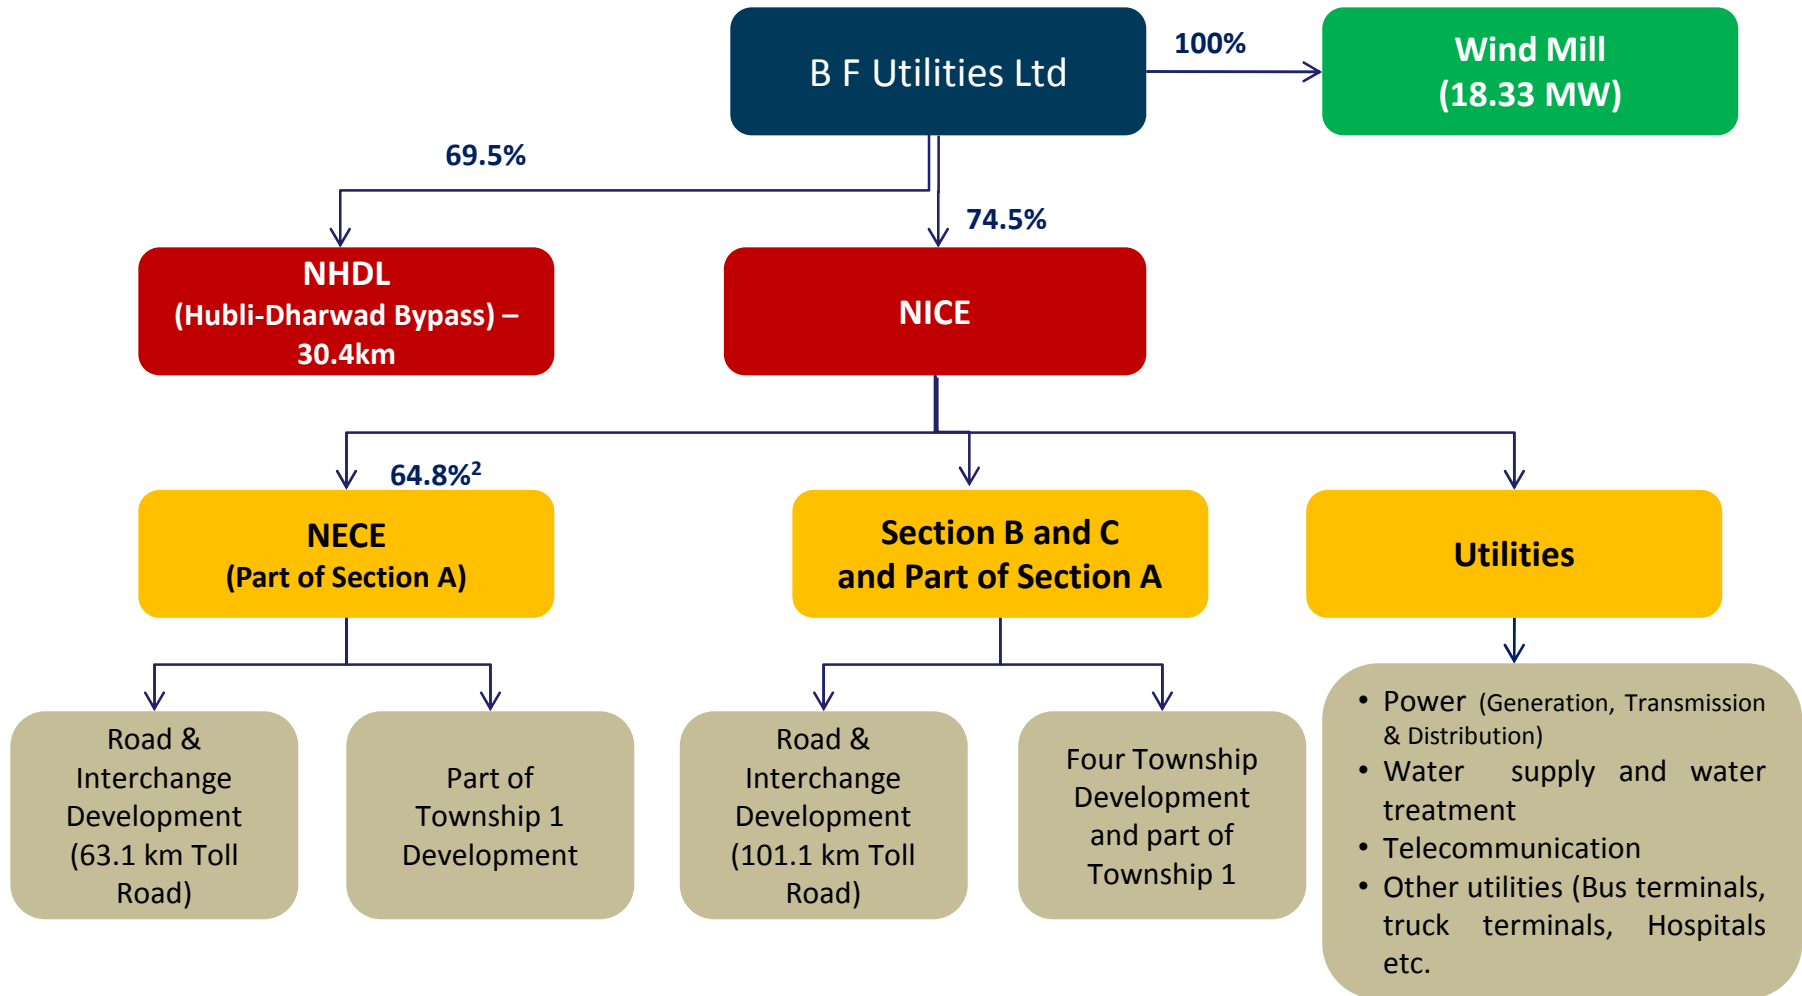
B F Utilities Ltd

100%

Wind Mill (18.33 MW)

69.5%

74.5%

NHDL (Hubli-Dharwad Bypass) – 30.4km

NICE

64.8%$^2$

NECE (Part of Section A)

Section B and C and Part of Section A

Utilities

Road & Interchange Development (63.1 km Toll Road)

Part of Township 1 Development

Road & Interchange Development (101.1 km Toll Road)

Four Township Development and part of Township 1

- Power (Generation, Transmission & Distribution)
- Water supply and water treatment
- Telecommunication
- Other utilities (Bus terminals, truck terminals, Hospitals etc.